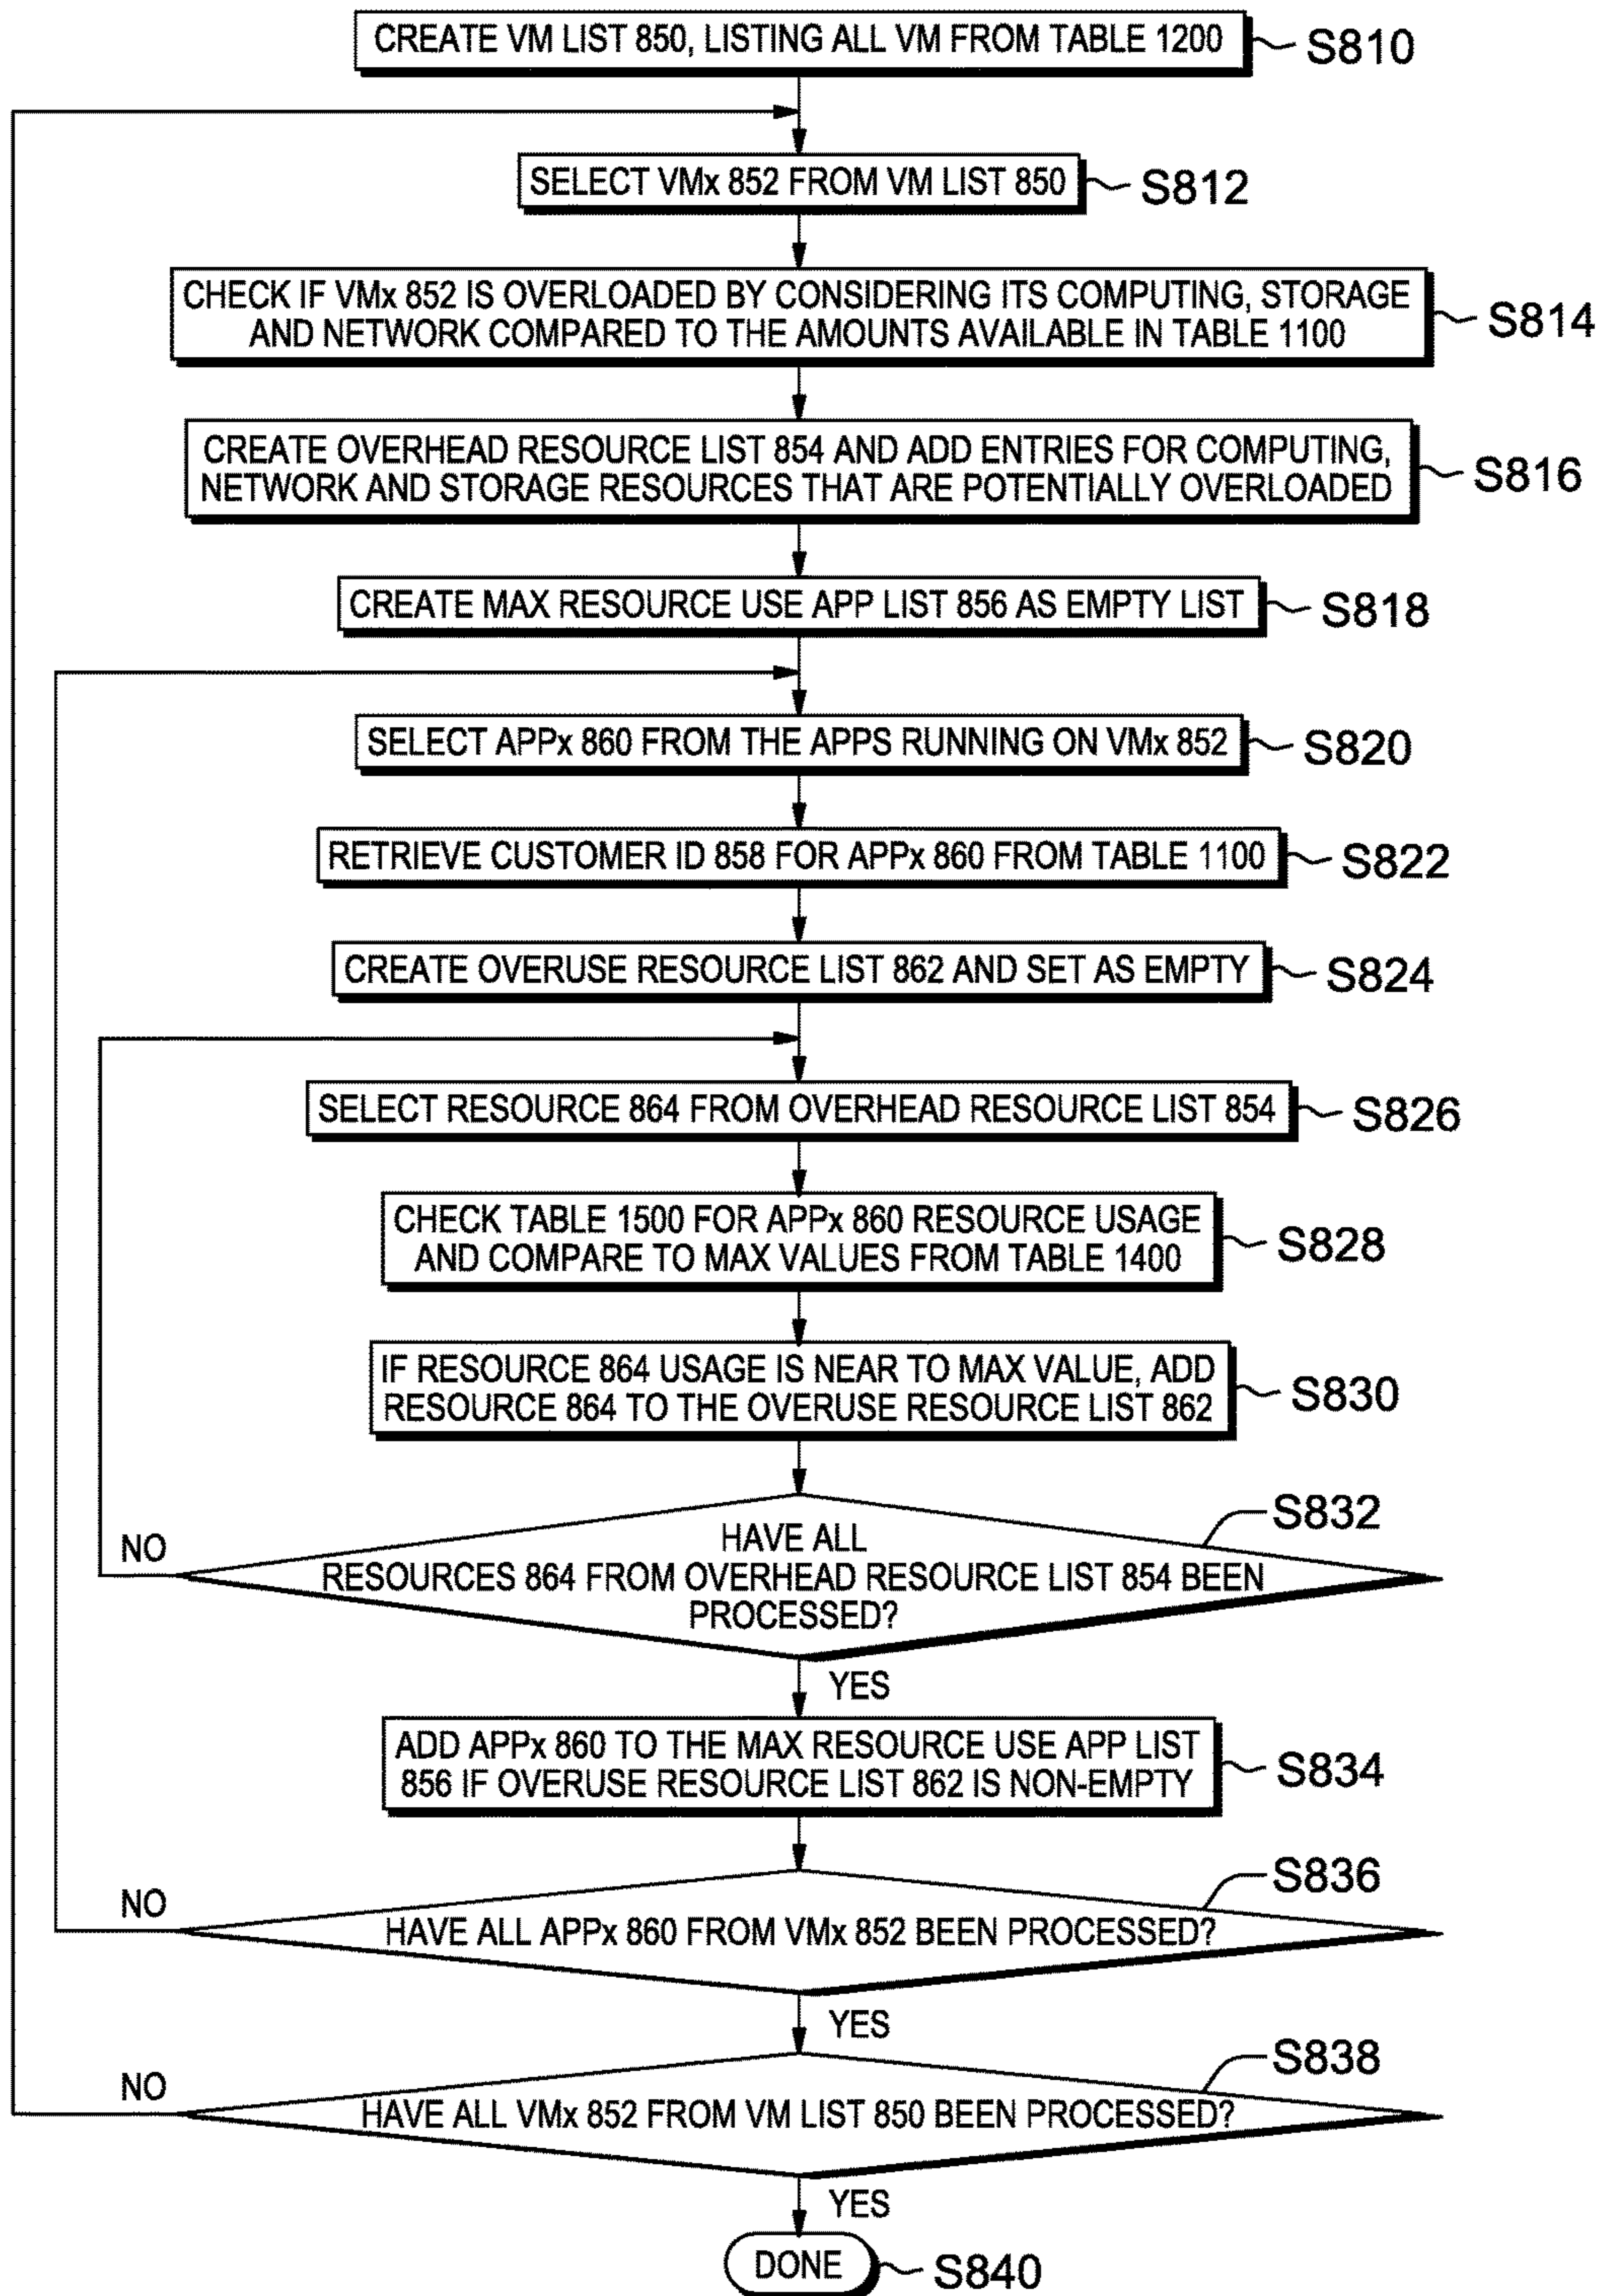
CREATE VM LIST 850, LISTING ALL VM FROM TABLE 1200 S810

SELECT VMx 852 FROM VM LIST 850 S812

CHECK IF VMx 852 IS OVERLOADED BY CONSIDERING ITS COMPUTING, STORAGE AND NETWORK COMPARED TO THE AMOUNTS AVAILABLE IN TABLE 1100 S814

CREATE OVERHEAD RESOURCE LIST 854 AND ADD ENTRIES FOR COMPUTING, NETWORK AND STORAGE RESOURCES THAT ARE POTENTIALLY OVERLOADED S816

CREATE MAX RESOURCE USE APP LIST 856 AS EMPTY LIST S818

SELECT APPx 860 FROM THE APPS RUNNING ON VMx 852 S820

RETRIEVE CUSTOMER ID 858 FOR APPx 860 FROM TABLE 1100 S822

CREATE OVERUSE RESOURCE LIST 862 AND SET AS EMPTY S824

SELECT RESOURCE 864 FROM OVERHEAD RESOURCE LIST 854 S826

CHECK TABLE 1500 FOR APPx 860 RESOURCE USAGE AND COMPARE TO MAX VALUES FROM TABLE 1400 S828

IF RESOURCE 864 USAGE IS NEAR TO MAX VALUE, ADD RESOURCE 864 TO THE OVERUSE RESOURCE LIST 862 S830

S832
NO
HAVE ALL RESOURCES 864 FROM OVERHEAD RESOURCE LIST 854 BEEN PROCESSED?
YES

ADD APPx 860 TO THE MAX RESOURCE USE APP LIST 856 IF OVERUSE RESOURCE LIST 862 IS NON-EMPTY S834

S836
NO
HAVE ALL APPx 860 FROM VMx 852 BEEN PROCESSED?
YES

S838
NO
HAVE ALL VMx 852 FROM VM LIST 850 BEEN PROCESSED?
YES

DONE S840